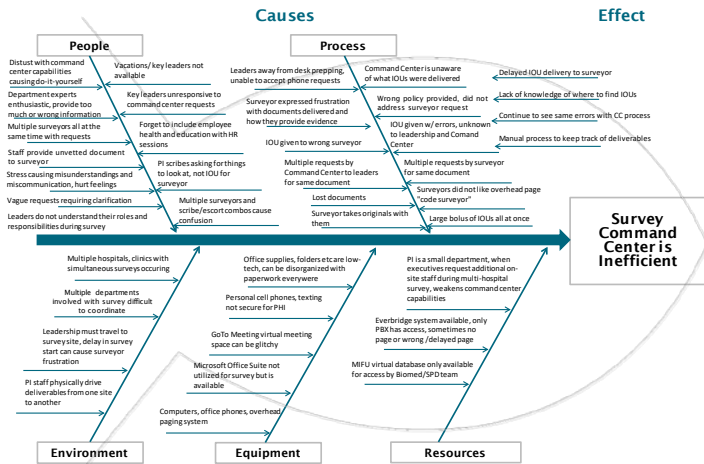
Causes

Effect

People

Distrust with command center capabilities causing do-it-yourself

Vacations/ key leaders not available

Department experts enthusiastic, provide too much or wrong information

Key leaders unresponsive to command center requests

Multiple surveyors all at the same time with requests

Forget to include employee health and education with HR sessions

Staff provide unvetted document to surveyor

PI scribes asking for things to look at, not IOU for surveyor

Stress causing misunderstandings and miscommunication, hurt feelings

Vague requests requiring clarification

Multiple surveyors and scribe/escort combos cause confusion

Leaders do not understand their roles and responsibilities during survey

Process

Leaders away from desk prepping, unable to accept phone requests

Command Center is unaware of what IOUs were delivered

Delayed IOU delivery to surveyor

Wrong policy provided, did not address surveyor request

Lack of knowledge of where to find IOUs

Surveyor expressed frustration with documents delivered and how they provide evidence

IOU given w/ errors, unknown to leadership and Command Center

Continue to see same errors with CC process

Manual process to keep track of deliverables

IOU given to wrong surveyor

Multiple requests by Command Center to leaders for same document

Multiple requests by surveyor for same document

Lost documents

Surveyors did not like overhead page "code surveyor"

Surveyor takes originals with them

Large bolus of IOUs all at once

Survey Command Center is Inefficient

Multiple hospitals, clinics with simultaneous surveys occuring

Multiple departments involved with survey difficult to coordinate

Leadership must travel to survey site, delay in survey start can cause surveyor frustration

PI staff physically drive deliverables from one site to another

Office supplies, folders etc are low-tech, can be disorganized with paperwork everywhere

Personal cell phones, texting not secure for PHI

GoTo Meeting virtual meeting space can be glitchy

Microsoft Office Suite not utilized for survey but is available

Computers, office phones, overhead paging system

PI is a small department, when executives request additional on-site staff during multi-hospital survey, weakens command center capabilities

Everbridge system available, only PBX has access, sometimes no page or wrong /delayed page

MIFU virtual database only available for access by Biomed/SPD team

Environment

Equipment

Resources